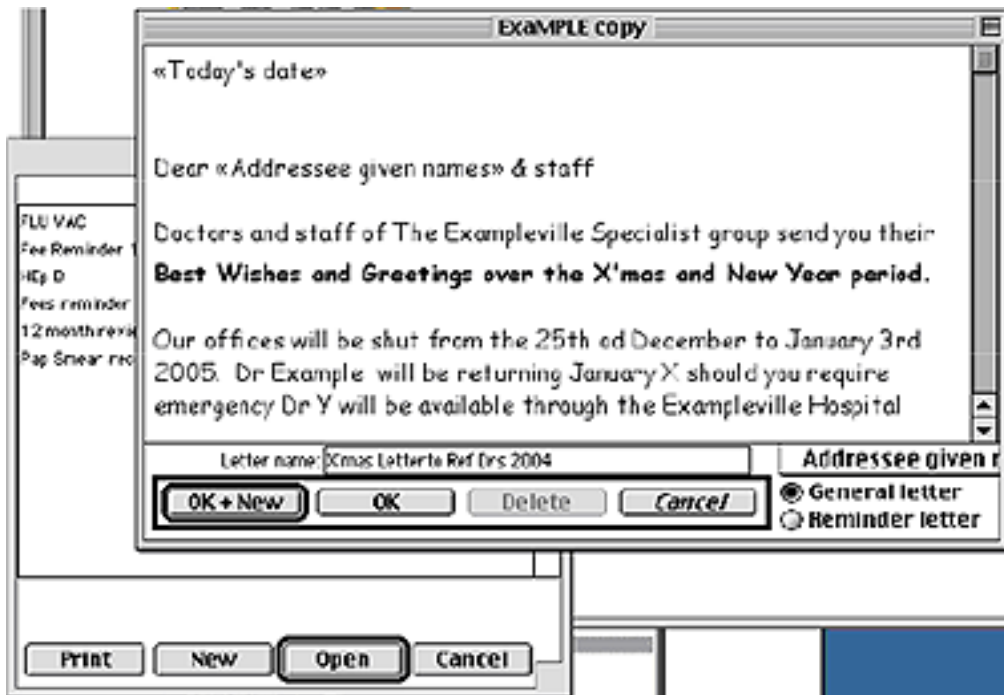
EXAMPLE copy

«Today's date»

Dear «Addressee given names» & staff

Doctors and staff of The Exampleville Specialist group send you their **Best Wishes and Greetings over the X'mas and New Year period.**

Our offices will be shut from the 25th od December to January 3rd 2005. Dr Example will be returning January X should you require emergency Dr Y will be available through the Exampleville Hospital

Letter name: Xmas Letterto Ref Drs 2004

Addressee given r

OK + New
OK
Delete
Cancel

General letter
Reminder letter

FLU VAC
Fee Reminder 1
HEp D
Fees reminder
12 month revi
Pap Smear rec

Print
New
Open
Cancel